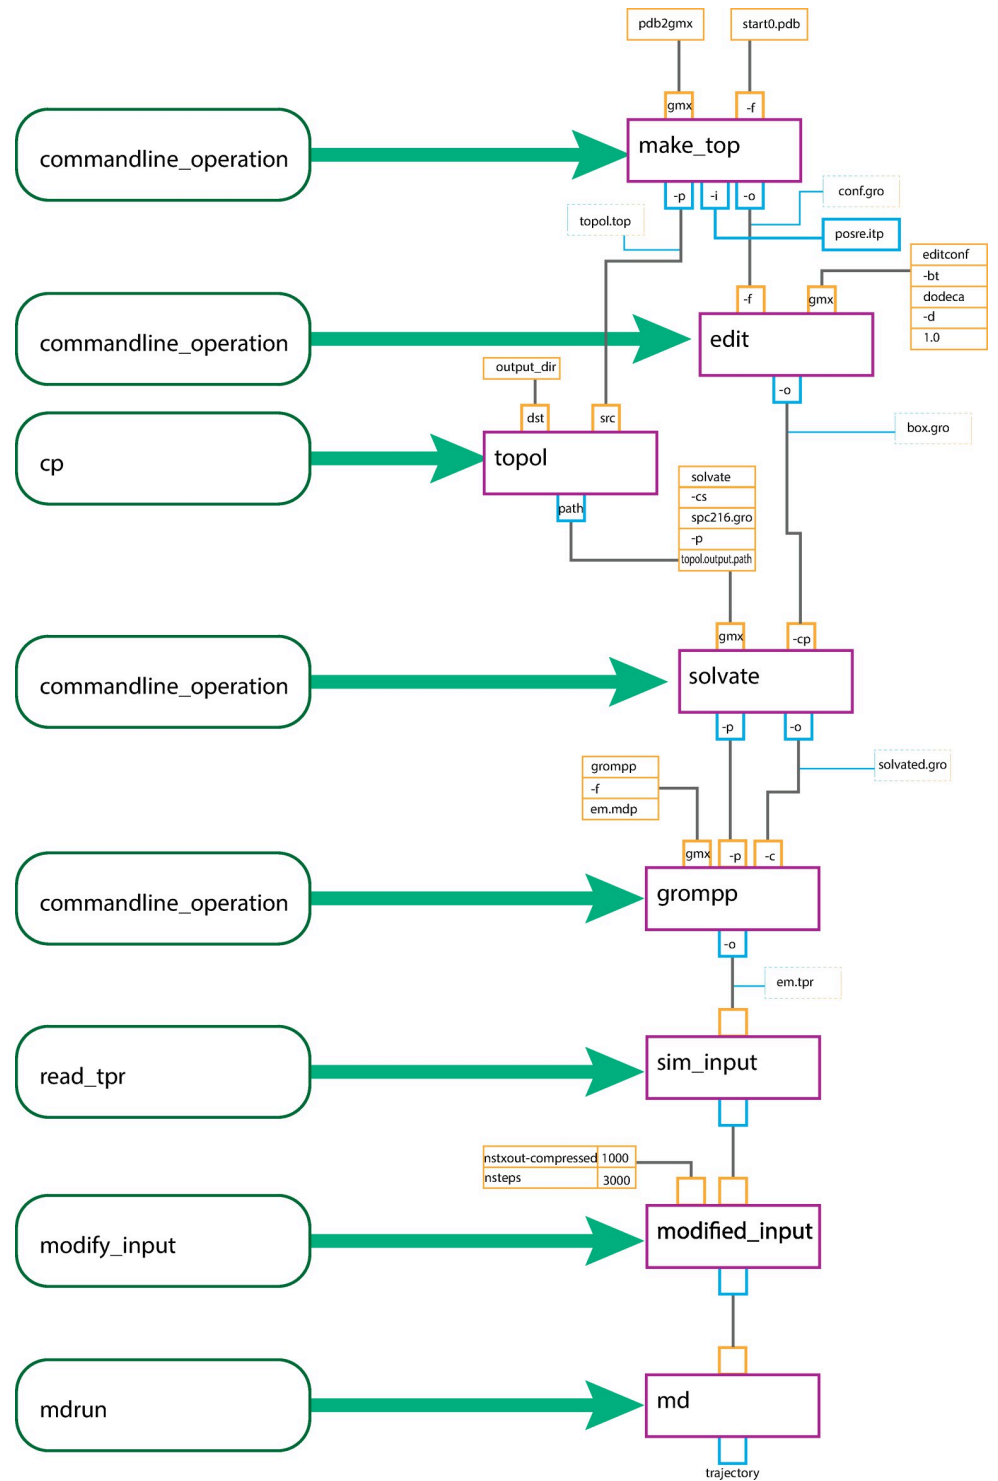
pdb2gmx
start0.pdb
gmx
-f
commandline_operation
make_top
-p
-i
-o
conf.gro
topol.top
posre.itp
editconf
-bt
dodeca
-d
1.0
-f
gmx
commandline_operation
edit
output_dir
-o
dst
src
box.gro
cp
topol
solvate
-cs
spc216.gro
path
-p
topol.output.path
gmx
-cp
commandline_operation
solvate
-p
-o
grompp
-f
solvated.gro
em.mdp
gmx
-p
-c
commandline_operation
grompp
-o
em.tpr
read_tpr
sim_input
| nstxout-compressed | 1000 |
|---|---|
| nsteps | 3000 |
modify_input
modified_input
mdrun
md
trajectory